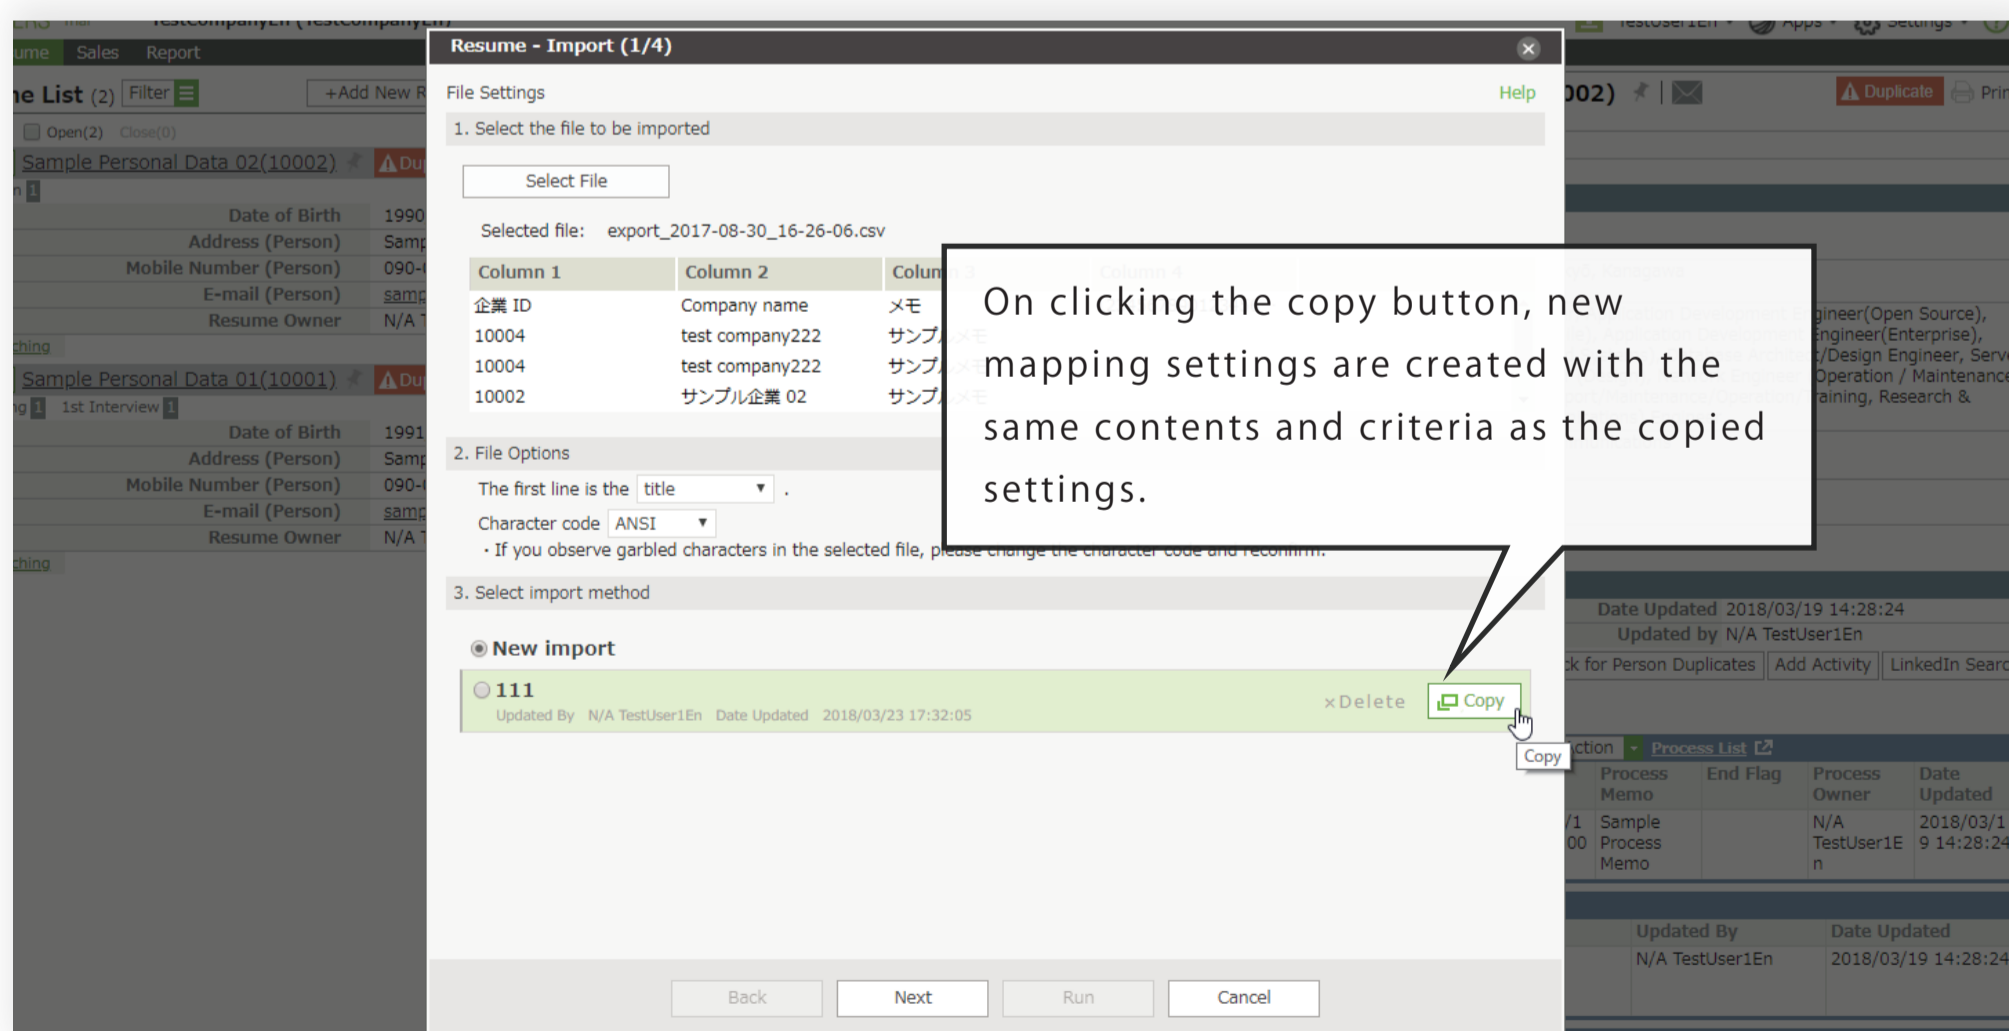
ume Sales Report

ne List (2) Filter +Add New R

Open(2) Close(0)

Sample Personal Data 02(10002) Du

Date of Birth 1990
Address (Person) Samp
Mobile Number (Person) 090-
E-mail (Person) samp
Resume Owner N/A

ching

Sample Personal Data 01(10001) Du

1st Interview

Date of Birth 1991
Address (Person) Samp
Mobile Number (Person) 090-
E-mail (Person) samp
Resume Owner N/A

ching

Resume - Import (1/4)

File Settings Help

1. Select the file to be imported

Select File

Selected file: export_2017-08-30_16-26-06.csv

| Column 1 | Column 2 | Colum |
|---|---|---|
| 企業 ID | Company name | メモ |
| 10004 | test company222 | サンプ |
| 10004 | test company222 | サンプ |
| 10002 | サンプル企業 02 | サンプ |

On clicking the copy button, new mapping settings are created with the same contents and criteria as the copied settings.

2. File Options

The first line is the title .

Character code ANSI

・If you observe garbled characters in the selected file, please change the character code and reconfirm.

3. Select import method

New import

111
Updated By N/A TestUser1En Date Updated 2018/03/23 17:32:05

×Delete Copy

Copy

Back Next Run Cancel

002) Duplicate Prin

gineer(Open Source), ngineer(Enterprise), /Design Engineer, Serv Operation / Maintenanc aining, Research &

Date Updated 2018/03/19 14:28:24
Updated by N/A TestUser1En

k for Person Duplicates Add Activity LinkedIn Searc

ction Process List

| | Process Memo | End Flag | Process Owner | Date Updated |
|---|---|---|---|---|
| /1 00 | Sample Process Memo | | N/A TestUser1En | 2018/03/19 14:28:24 |

| Updated By | Date Updated |
|---|---|
| N/A TestUser1En | 2018/03/19 14:28:24 |